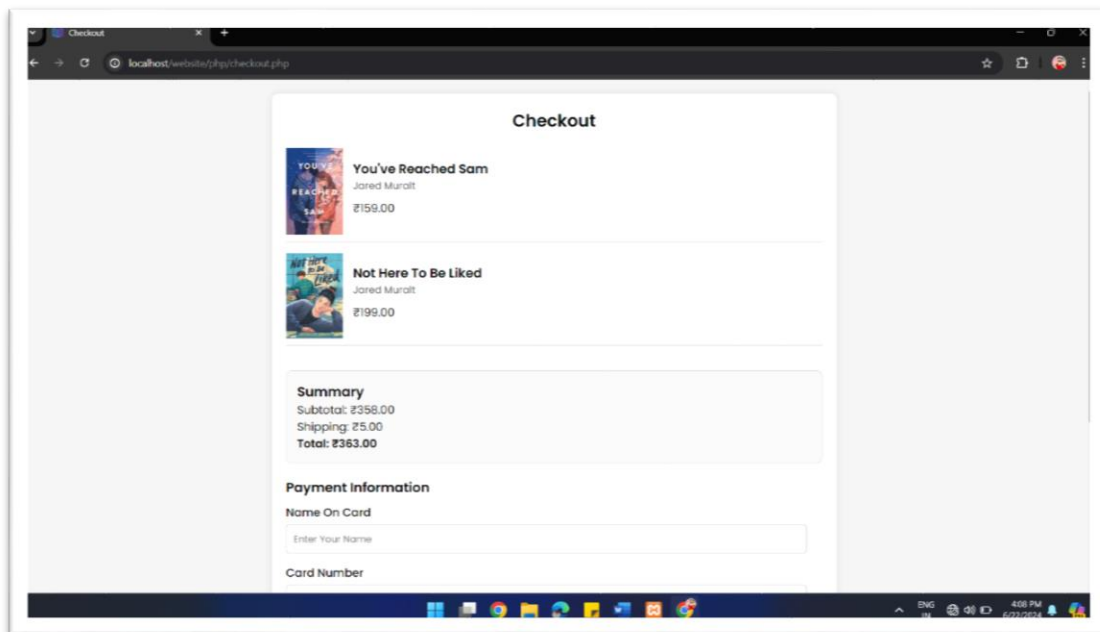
Checkout

localhost/website/php/checkout.php

Checkout

YOU'VE REACHED SAM

You've Reached Sam
Jared Muralt
₹159.00

NOT HERE TO BE LIKED

Not Here To Be Liked
Jared Muralt
₹199.00

Summary
Subtotal: ₹358.00
Shipping: ₹5.00
Total: ₹363.00

Payment Information

Name On Card

Enter Your Name

Card Number

ENG IN

4:08 PM
6/22/2024